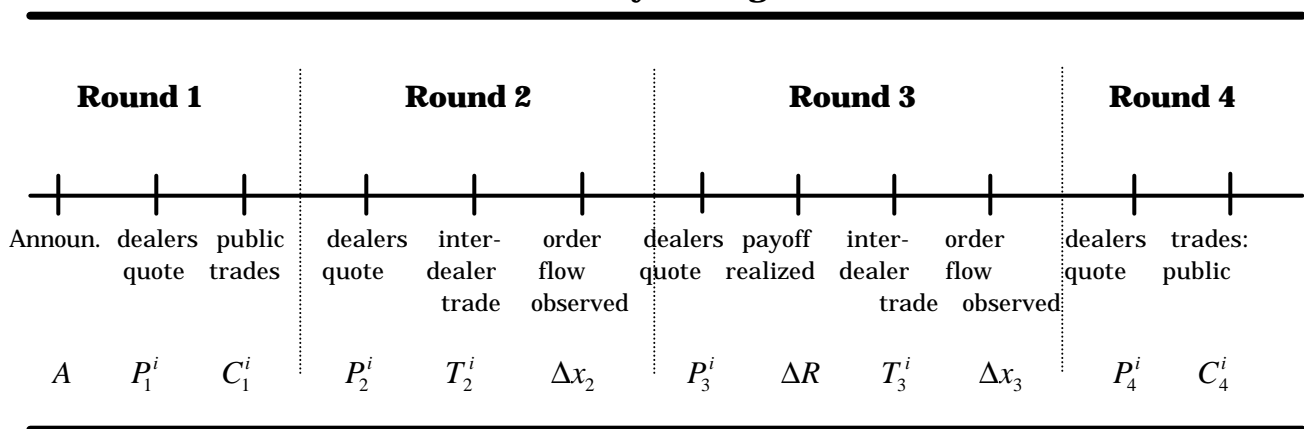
Round 1

Announ. dealers quote public trades

$A$ $P_1^i$ $C_1^i$

Round 2

dealers quote interdealer trade order flow observed

$P_2^i$ $T_2^i$ $\Delta x_2$

Round 3

dealers quote payoff realized interdealer trade order flow observed

$P_3^i$ $\Delta R$ $T_3^i$ $\Delta x_3$

Round 4

dealers quote trades: public

$P_4^i$ $C_4^i$